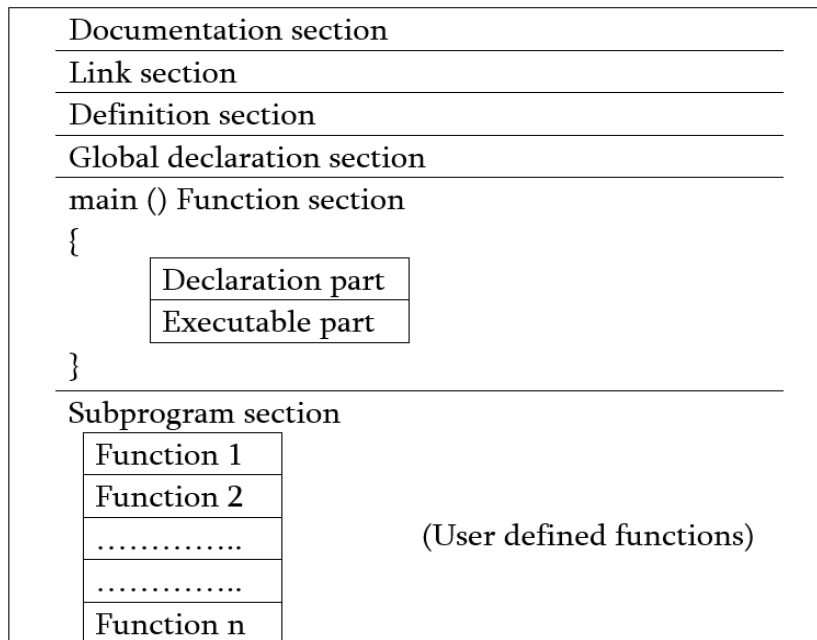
Documentation section

Link section

Definition section

Global declaration section

main () Function section
{

| Declaration part |
|---|
| Executable part |

}

Subprogram section

| Function 1 |
|---|
| Function 2 |
| ………….. |
| ………….. |
| Function n |

(User defined functions)